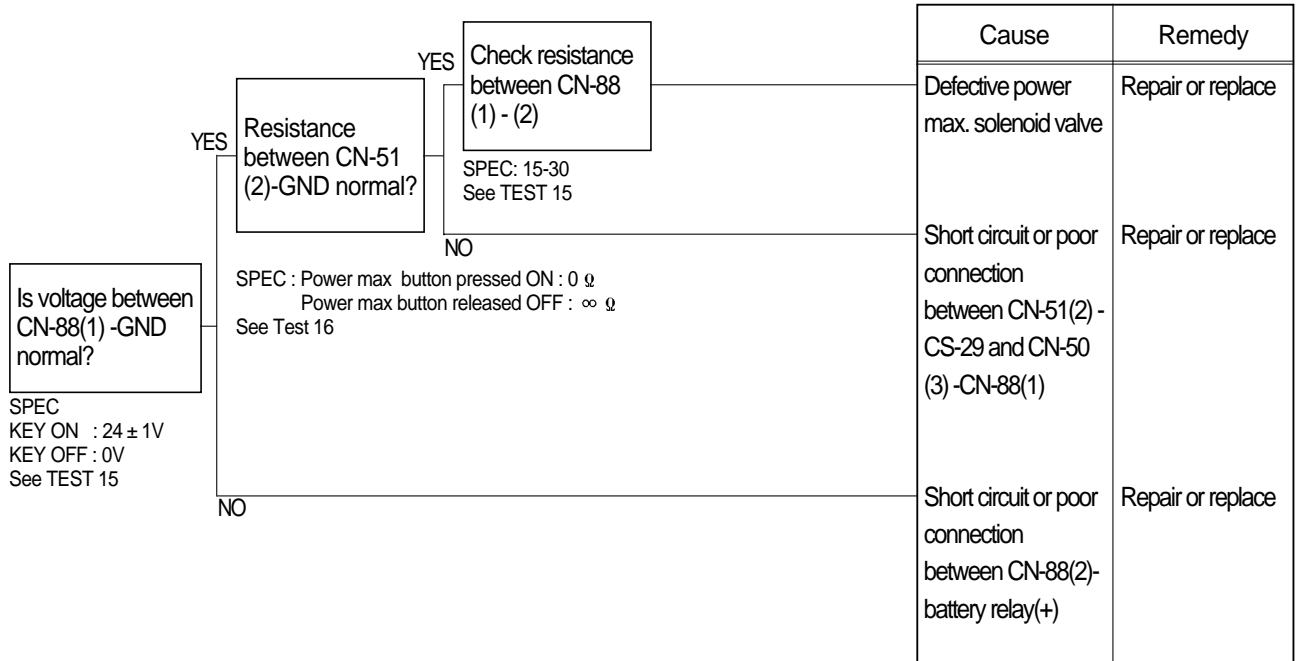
Is voltage between CN-88(1) -GND normal?

SPEC
KEY ON : 24 ± 1V
KEY OFF : 0V
See TEST 15

YES

Resistance between CN-51 (2)-GND normal?

SPEC : Power max button pressed ON : 0 Ω
Power max button released OFF : ∞ Ω
See Test 16

YES

Check resistance between CN-88 (1) - (2)

SPEC: 15-30
See TEST 15

NO

NO

| Cause | Remedy |
|---|---|
| Defective power max. solenoid valve | Repair or replace |
| Short circuit or poor connection between CN-51(2) - CS-29 and CN-50 (3) -CN-88(1) | Repair or replace |
| Short circuit or poor connection between CN-88(2)- battery relay(+) | Repair or replace |